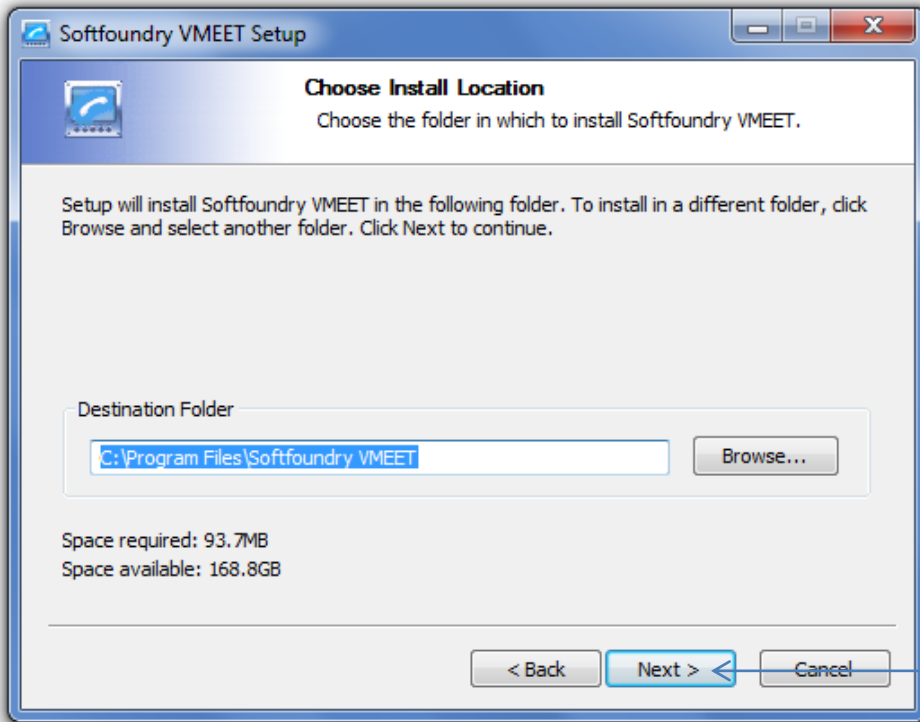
Softfoundry VMEET Setup

Choose Install Location

Choose the folder in which to install Softfoundry VMEET.

Setup will install Softfoundry VMEET in the following folder. To install in a different folder, click Browse and select another folder. Click Next to continue.

Destination Folder

C:\Program Files\Softfoundry VMEET

Browse...

Space required: 93.7MB

Space available: 168.8GB

< Back

Next >

Cancel